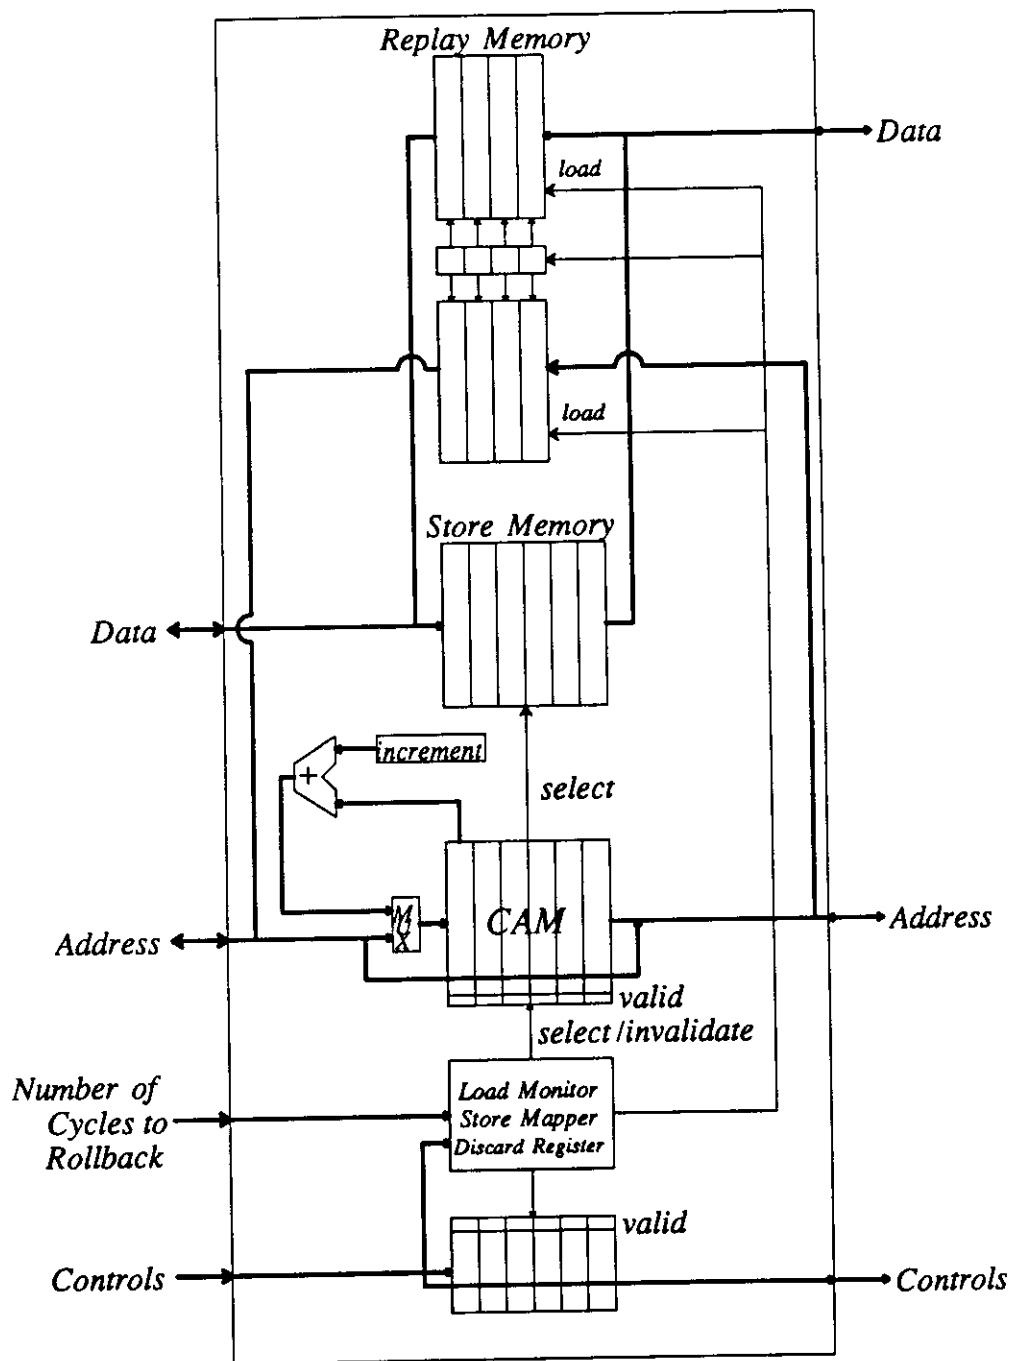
Replay Memory

Data

load

load

Store Memory

Data

increment

+

select

CAM

M U X

Address

Address

valid

select/invalidate

Number of Cycles to Rollback

Load Monitor
Store Mapper
Discard Register

valid

Controls

Controls